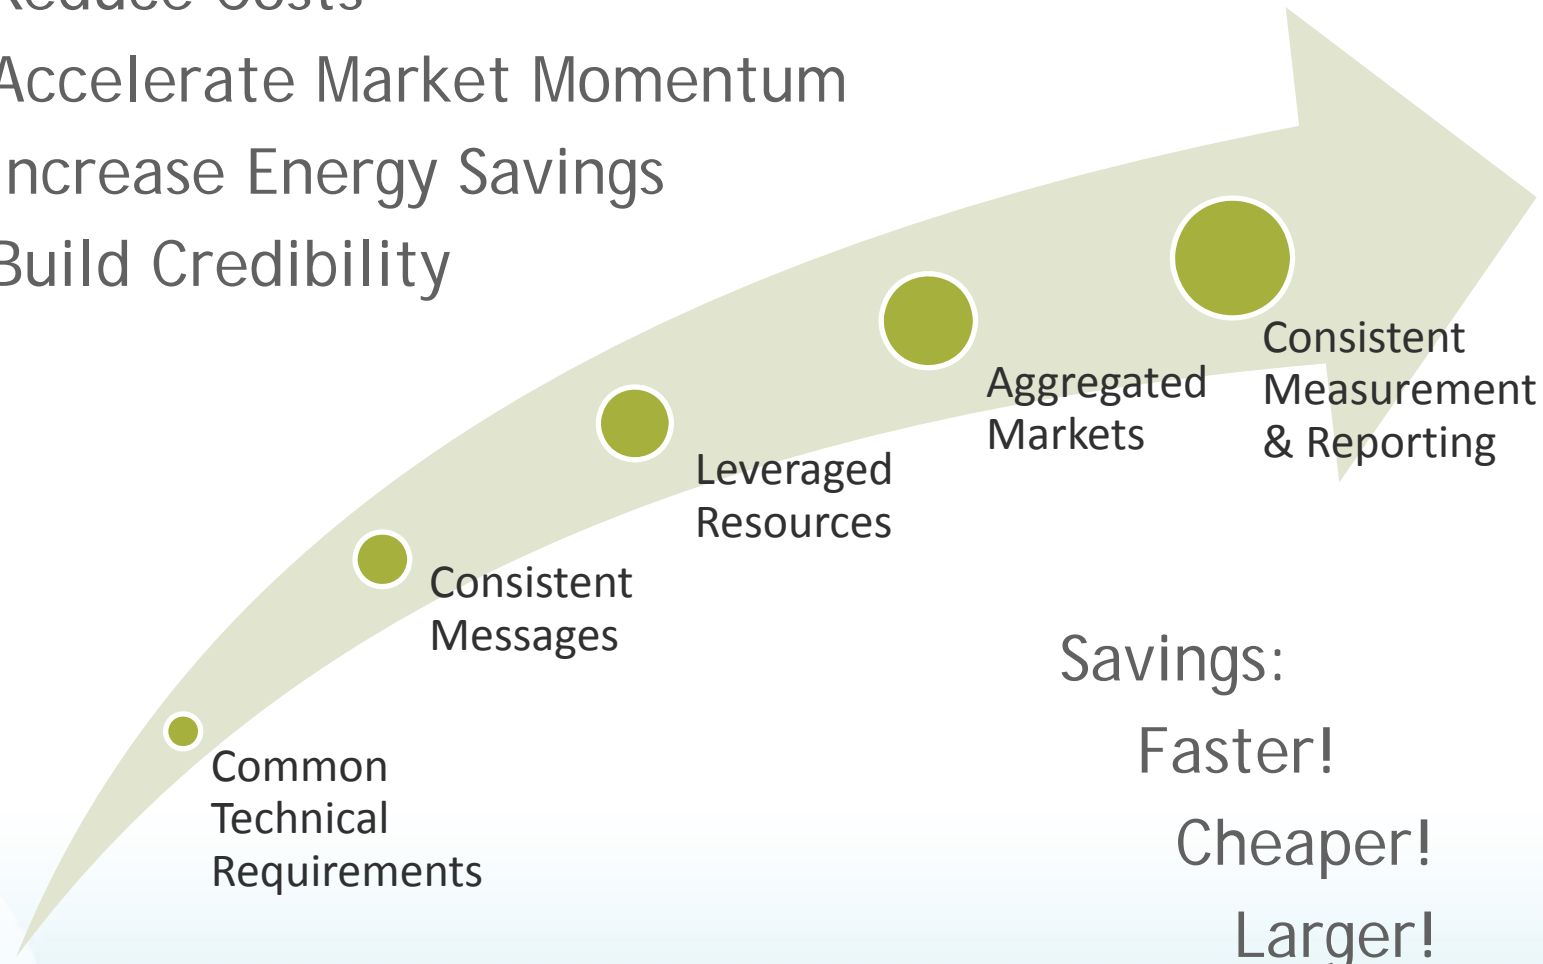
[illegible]
Accelerate Market Momentum
ncrease Energy Savings
Build Credibility

Common Technical Requirements

Consistent Messages

Leveraged Resources

Aggregated Markets

Consistent Measurement & Reporting

Savings:
Faster!
Cheaper!
Larger!